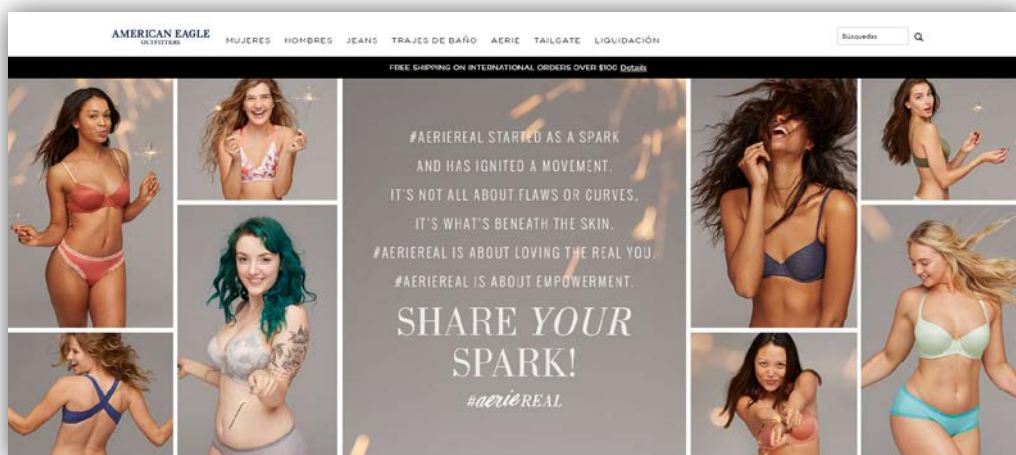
AMERICAN EAGLE OUTFITTERS MUJERES HOMBRES JEANS TRAJES DE BAÑO AERIE TAILGATE LIQUIDACIÓN Búsquedas

FREE SHIPPING ON INTERNATIONAL ORDERS OVER $100 Details

#AERIEREAL STARTED AS A SPARK AND HAS IGNITED A MOVEMENT. IT'S NOT ALL ABOUT FLAWS OR CURVES, IT'S WHAT'S BENEATH THE SKIN. #AERIEREAL IS ABOUT LOVING THE REAL YOU. #AERIEREAL IS ABOUT EMPOWERMENT.

SHARE YOUR SPARK!

#aerieREAL